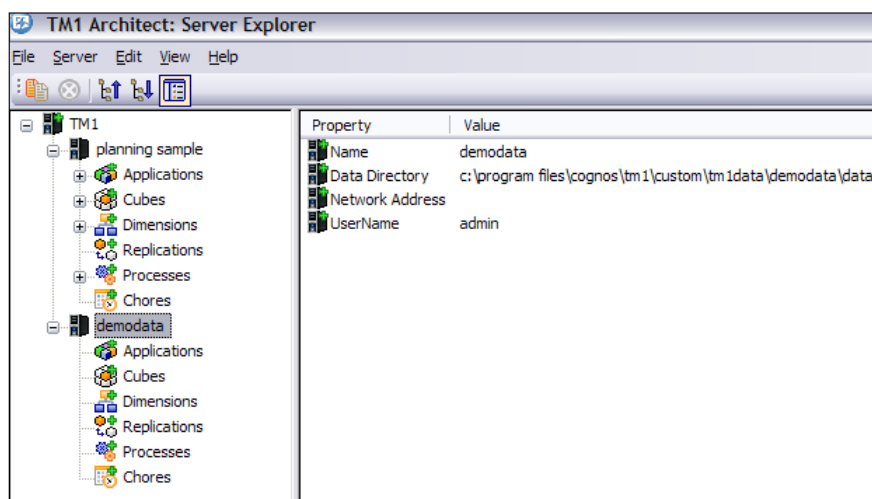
TM1 Architect: Server Explorer

File Server Edit View Help

TM1
planning sample
Applications
Cubes
Dimensions
Replications
Processes
Chores
demodata
Applications
Cubes
Dimensions
Replications
Processes
Chores

| Property | Value |
|---|---|
| Name | demodata |
| Data Directory | c:\program files\cognos\tm1\custom\tm1data\demodata\data |
| Network Address | |
| UserName | admin |